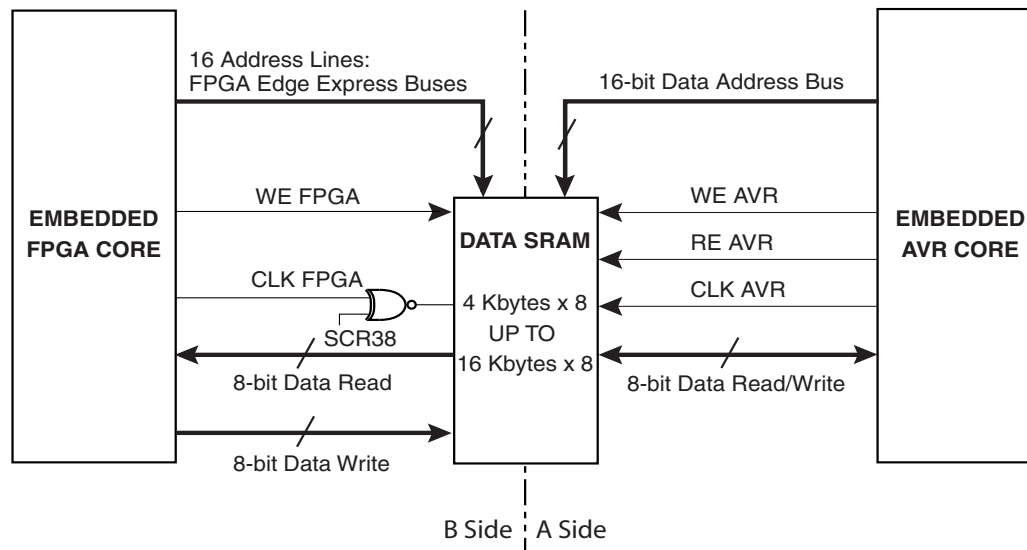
EMBEDDED FPGA CORE

16 Address Lines:
FPGA Edge Express Buses

16-bit Data Address Bus

EMBEDDED AVR CORE

WE FPGA

WE AVR

DATA SRAM

RE AVR

CLK FPGA

CLK AVR

4 Kbytes x 8
UP TO
16 Kbytes x 8

SCR38

8-bit Data Read

8-bit Data Read/Write

8-bit Data Write

B Side A Side